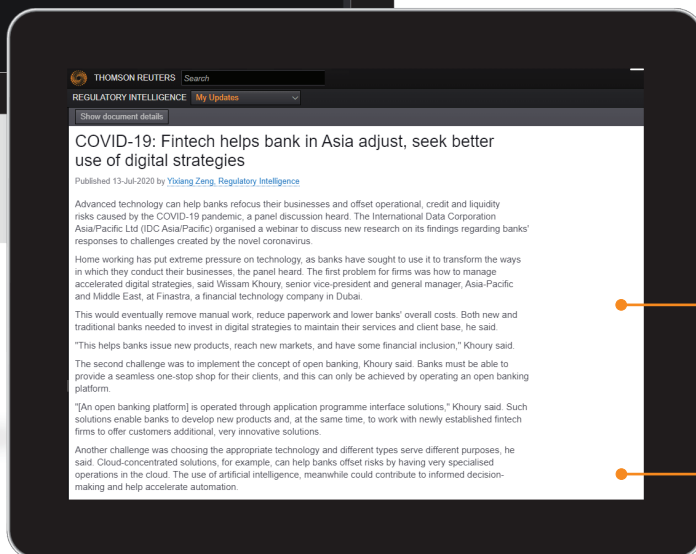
THOMSON REUTERS Search

REGULATORY INTELLIGENCE My Updates

Show document details

COVID-19: Fintech helps bank in Asia adjust, seek better use of digital strategies

Published 13-Jul-2020 by Yixiang Zeng, Regulatory Intelligence

Advanced technology can help banks refocus their businesses and offset operational, credit and liquidity risks caused by the COVID-19 pandemic, a panel discussion heard. The International Data Corporation Asia/Pacific Ltd (IDC Asia/Pacific) organised a webinar to discuss new research on its findings regarding banks' responses to challenges created by the novel coronavirus.

Home working has put extreme pressure on technology, as banks have sought to use it to transform the ways in which they conduct their businesses, the panel heard. The first problem for firms was how to manage accelerated digital strategies, said Wissam Khoury, senior vice-president and general manager, Asia-Pacific and Middle East, at Finastra, a financial technology company in Dubai.

This would eventually remove manual work, reduce paperwork and lower banks' overall costs. Both new and traditional banks needed to invest in digital strategies to maintain their services and client base, he said.

"This helps banks issue new products, reach new markets, and have some financial inclusion," Khoury said.

The second challenge was to implement the concept of open banking, Khoury said. Banks must be able to provide a seamless one-stop shop for their clients, and this can only be achieved by operating an open banking platform.

"[An open banking platform] is operated through application programme interface solutions," Khoury said. Such solutions enable banks to develop new products and, at the same time, to work with newly established fintech firms to offer customers additional, very innovative solutions.

Another challenge was choosing the appropriate technology and different types serve different purposes, he said. Cloud-concentrated solutions, for example, can help banks offset risks by having very specialised operations in the cloud. The use of artificial intelligence, meanwhile could contribute to informed decision-making and help accelerate automation.